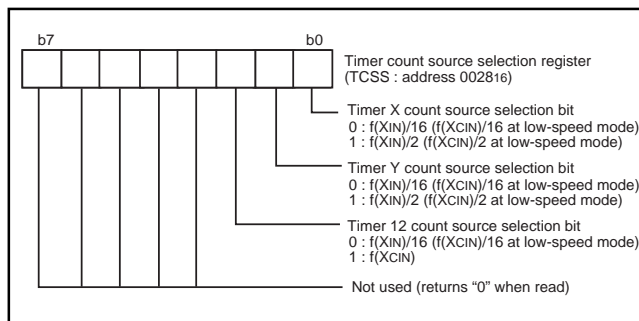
b7 b0

Timer count source selection register (TCSS : address $0028_{16}$)

Timer X count source selection bit
0 : f(XIN)/16 (f(XCIN)/16 at low-speed mode)
1 : f(XIN)/2 (f(XCIN)/2 at low-speed mode)

Timer Y count source selection bit
0 : f(XIN)/16 (f(XCIN)/16 at low-speed mode)
1 : f(XIN)/2 (f(XCIN)/2 at low-speed mode)

Timer 12 count source selection bit
0 : f(XIN)/16 (f(XCIN)/16 at low-speed mode)
1 : f(XCIN)

Not used (returns “0” when read)